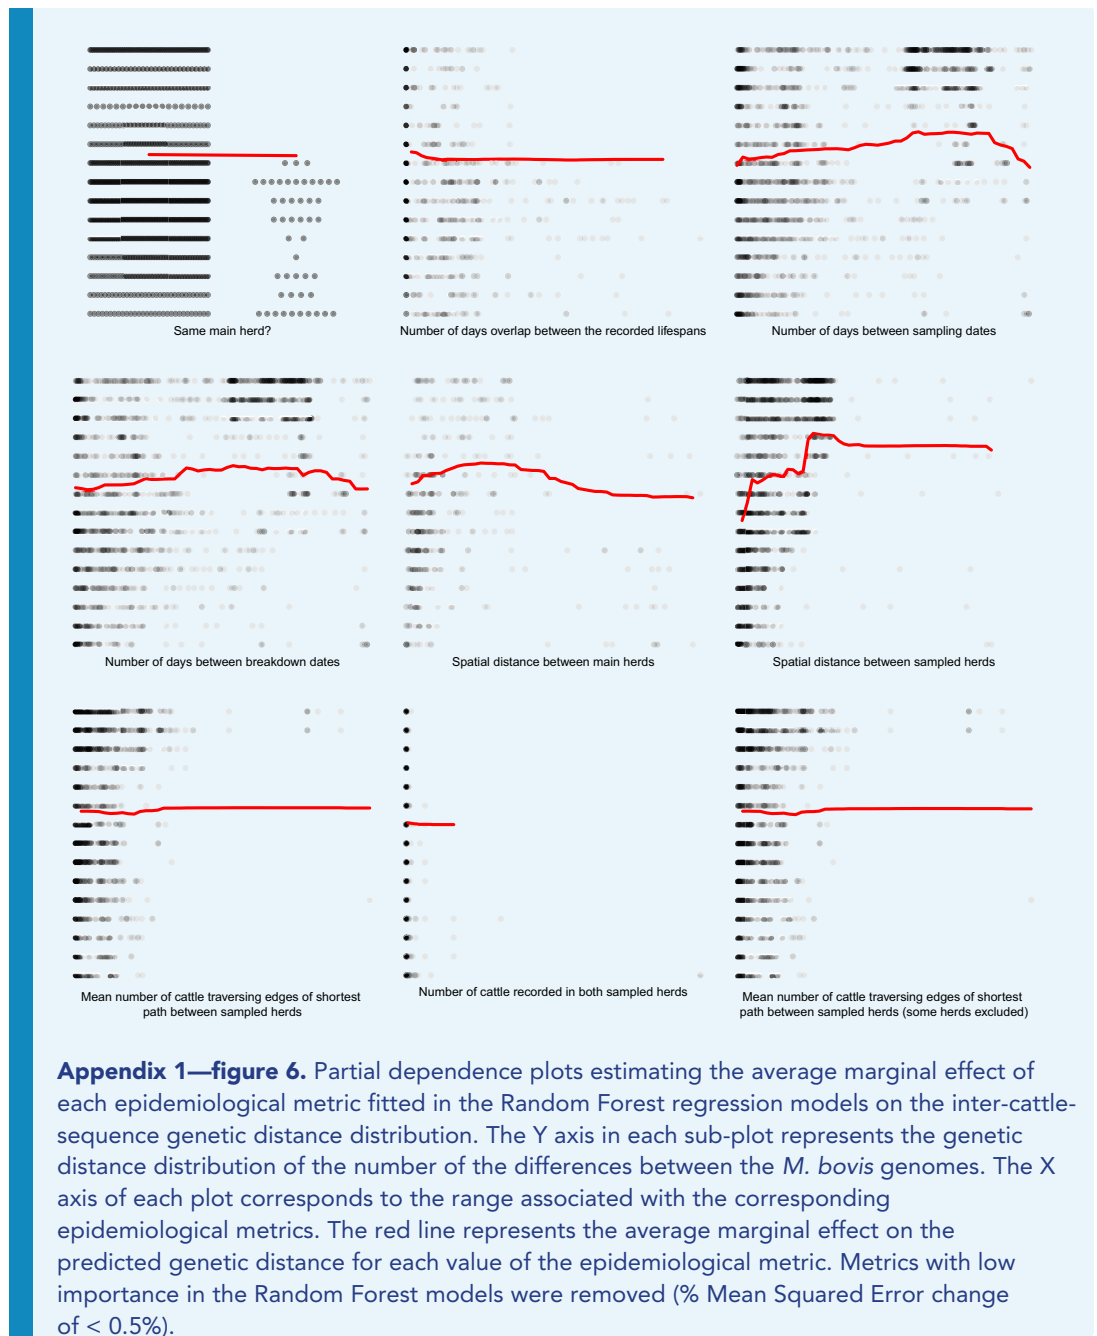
Same main herd?

Number of days overlap between the recorded lifespans

Number of days between sampling dates

Number of days between breakdown dates

Spatial distance between main herds

Spatial distance between sampled herds

Mean number of cattle traversing edges of shortest path between sampled herds

Number of cattle recorded in both sampled herds

Mean number of cattle traversing edges of shortest path between sampled herds (some herds excluded)

**Appendix 1—figure 6.** Partial dependence plots estimating the average marginal effect of each epidemiological metric fitted in the Random Forest regression models on the inter-cattle-sequence genetic distance distribution. The Y axis in each sub-plot represents the genetic distance distribution of the number of the differences between the *M. bovis* genomes. The X axis of each plot corresponds to the range associated with the corresponding epidemiological metrics. The red line represents the average marginal effect on the predicted genetic distance for each value of the epidemiological metric. Metrics with low importance in the Random Forest models were removed (% Mean Squared Error change of < 0.5%).